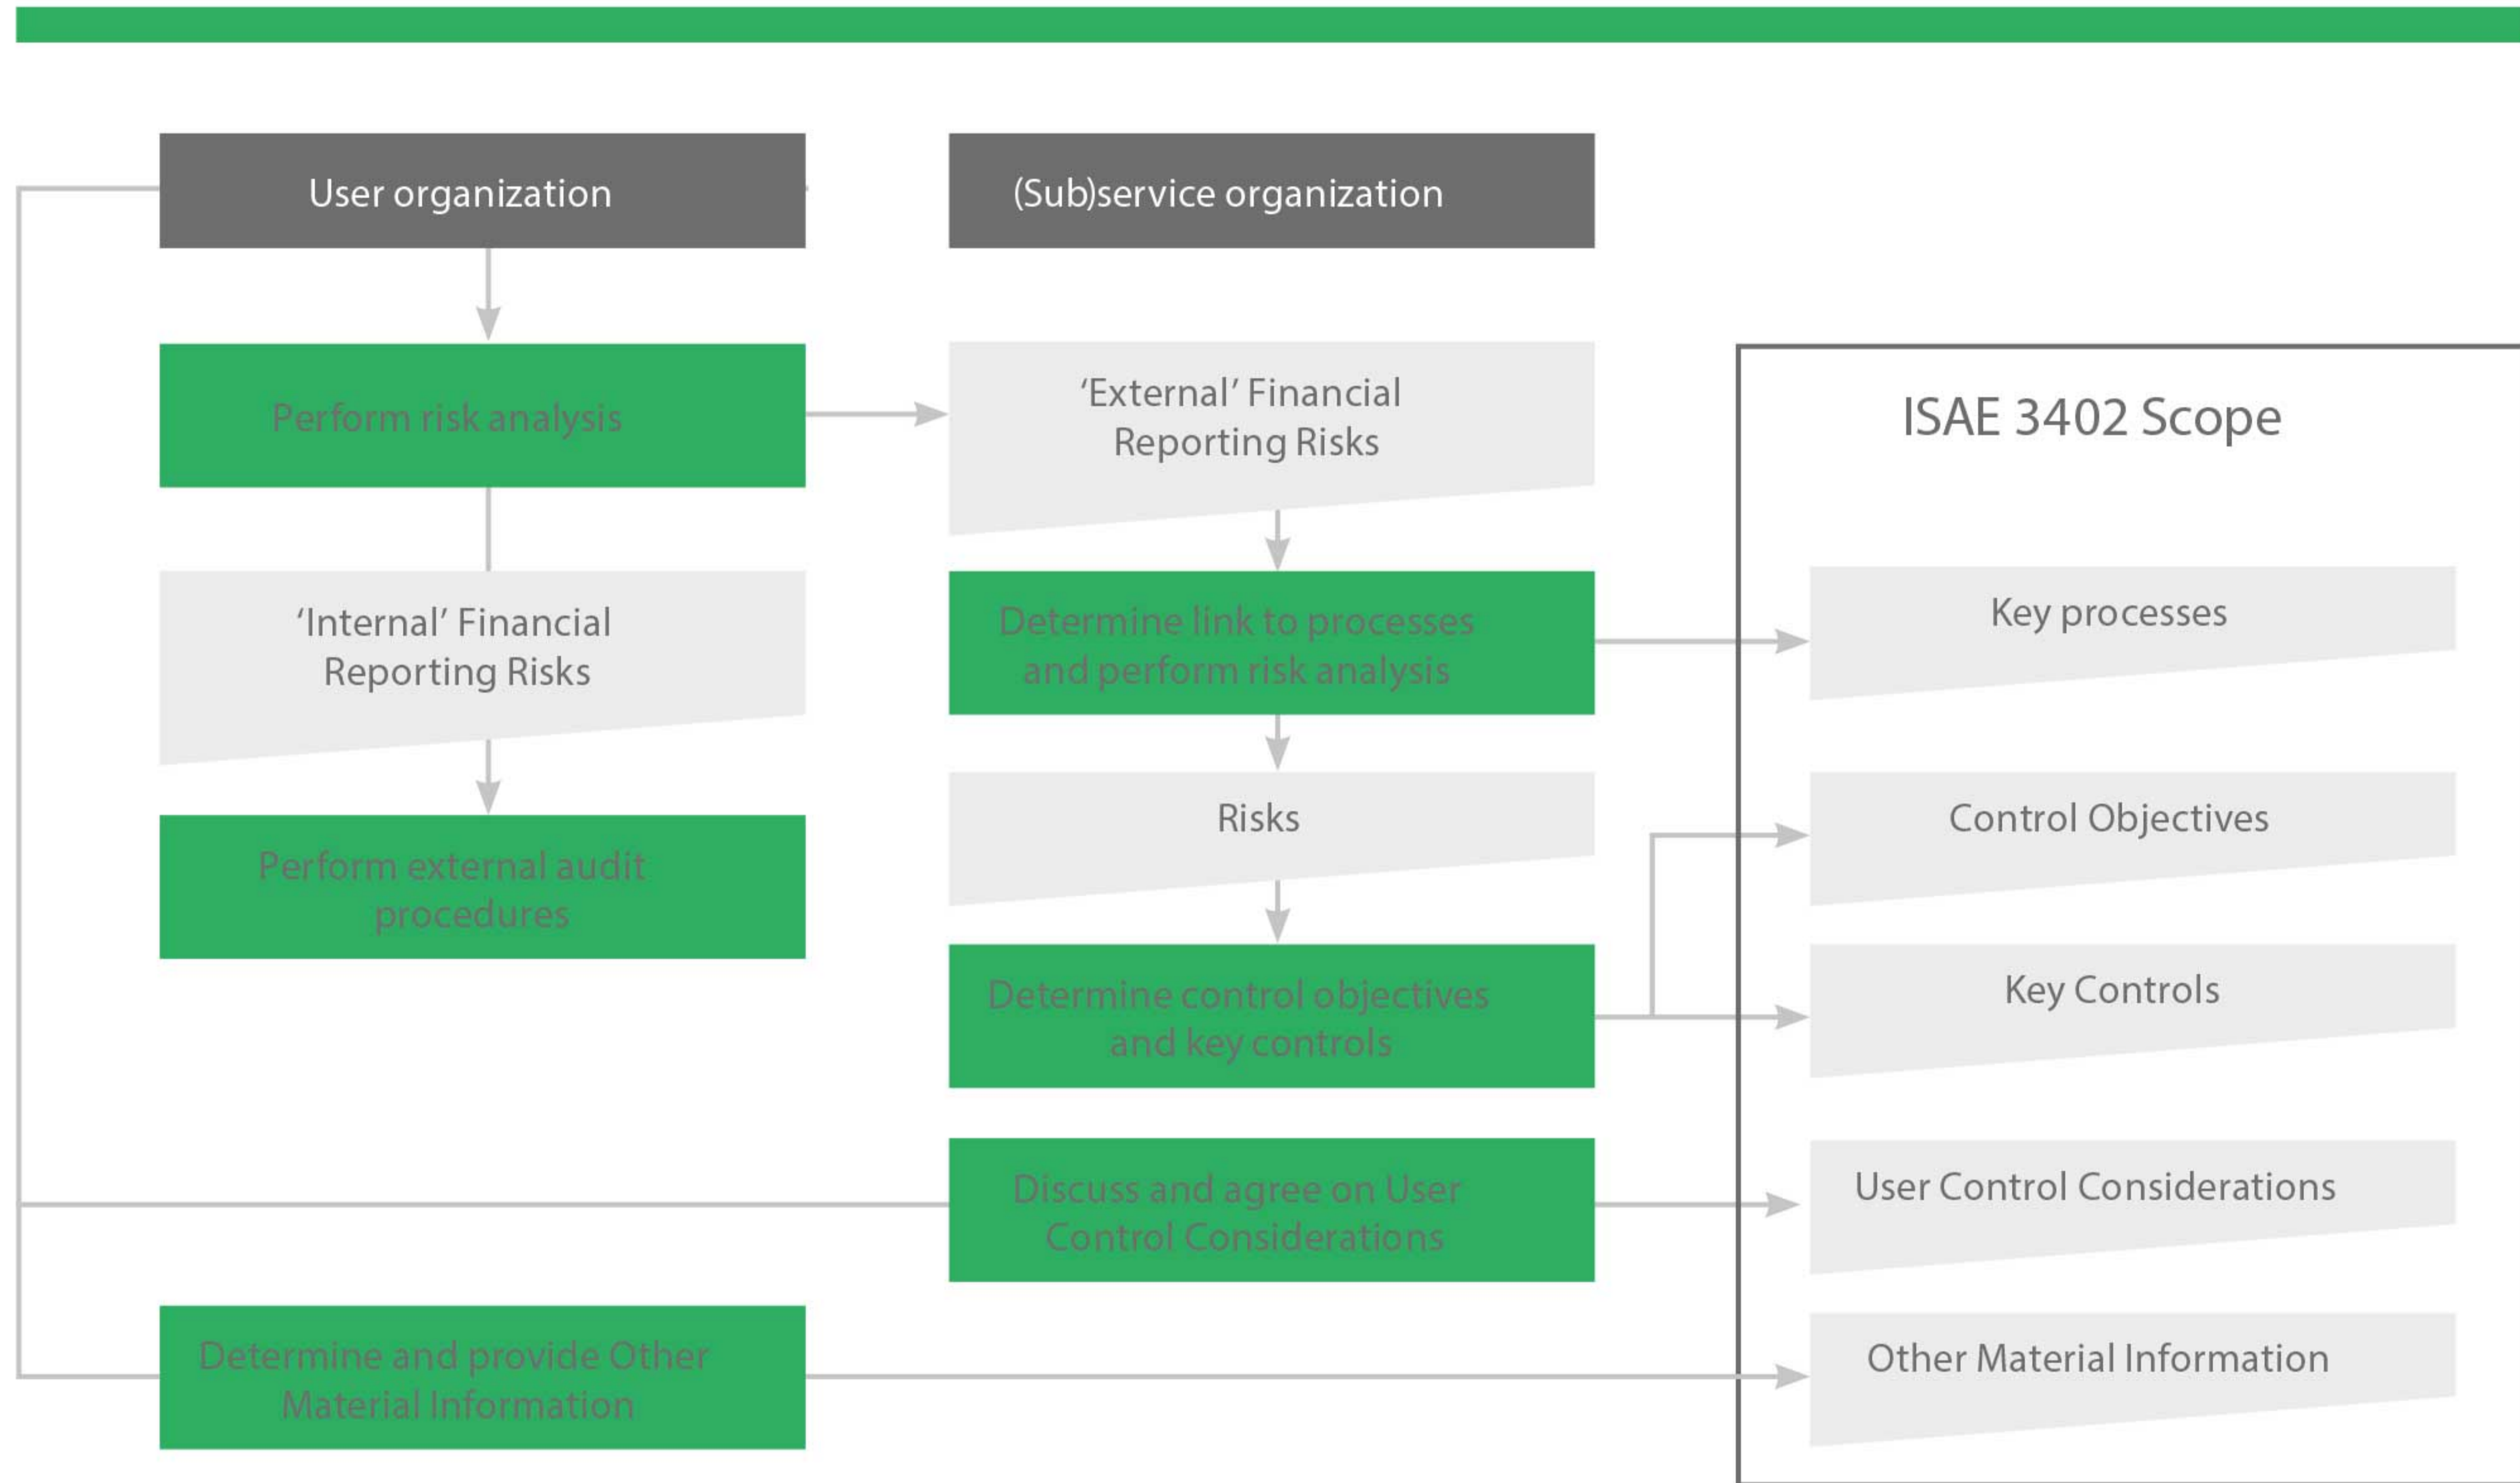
User organization

(Sub)service organization

Perform risk analysis

'External' Financial Reporting Risks

ISAE 3402 Scope

'Internal' Financial Reporting Risks

Determine link to processes and perform risk analysis

Key processes

Perform external audit procedures

Risks

Control Objectives

Determine control objectives and key controls

Key Controls

Discuss and agree on User Control Considerations

User Control Considerations

Determine and provide Other Material Information

Other Material Information